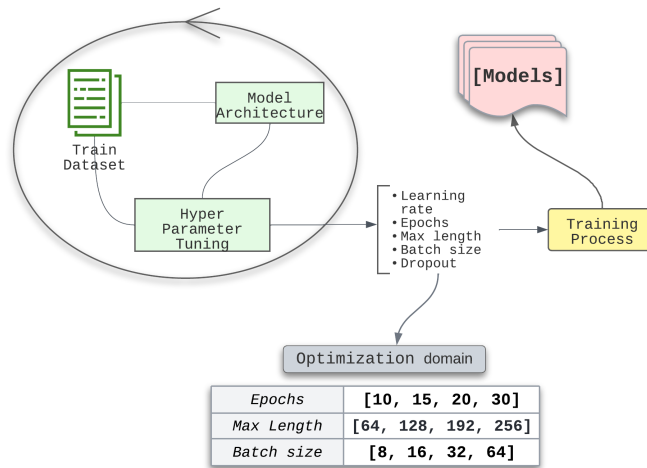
[Models]

Train Dataset

Model Architecture

Hyper Parameter Tuning

• Learning rate
• Epochs
• Max length
• Batch size
• Dropout

Training Process

Optimization domain

| Epochs | [10, 15, 20, 30] |
|---|---|
| Max Length | [64, 128, 192, 256] |
| Batch size | [8, 16, 32, 64] |